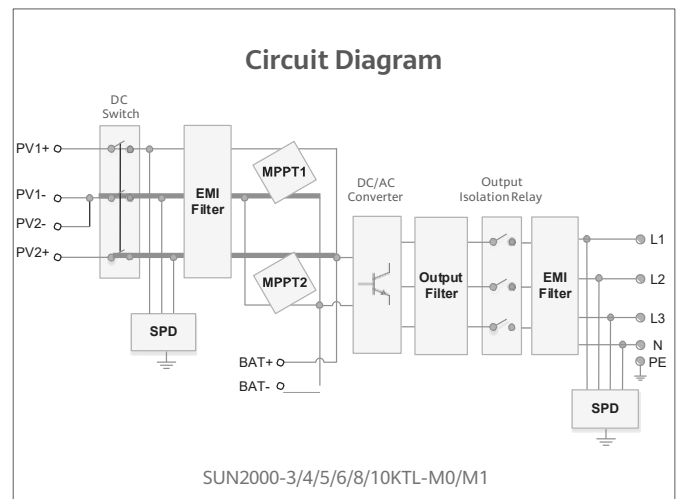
Circuit Diagram

DC Switch

PV1+

PV1-

PV2-

PV2+

EMI Filter

MPPT1

MPPT2

SPD

BAT+

BAT-

DC/AC Converter

Output Filter

Output Isolation Relay

EMI Filter

L1

L2

L3

N

PE

SPD

SUN2000-3/4/5/6/8/10KTL-M0/M1